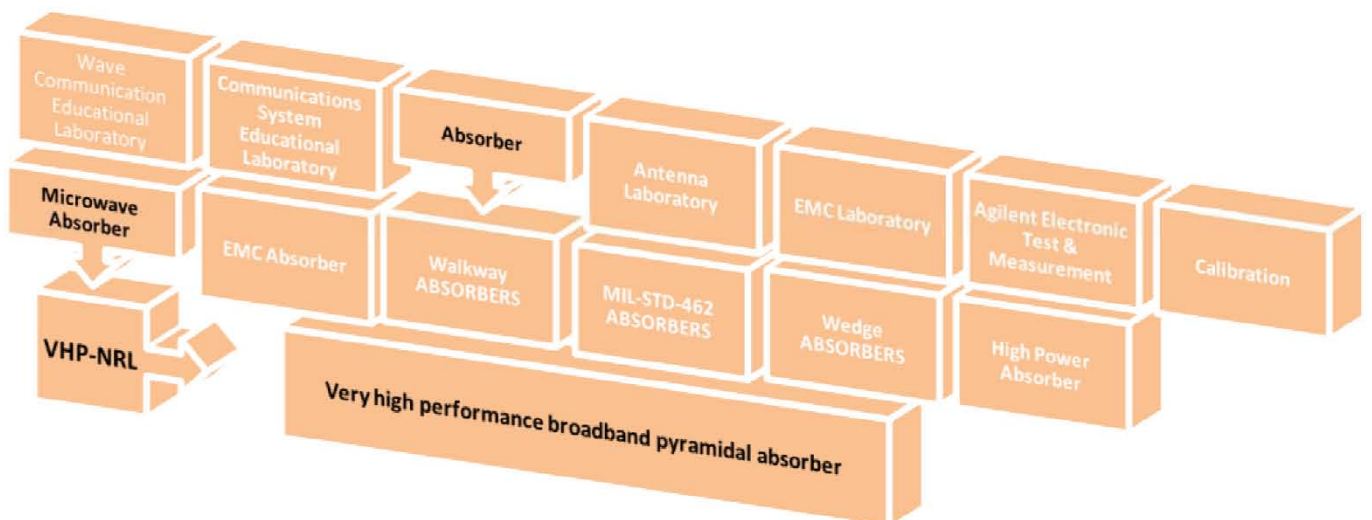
Wave Communication Educational Laboratory

Communications System Educational Laboratory

Absorber

Antenna Laboratory

EMC Laboratory

Agilent Electronic Test & Measurement

Calibration

Microwave Absorber

EMC Absorber

Walkway ABSORBERS

MIL-STD-462 ABSORBERS

Wedge ABSORBERS

High Power Absorber

VHP-NRL

Very high performance broadband pyramidal absorber